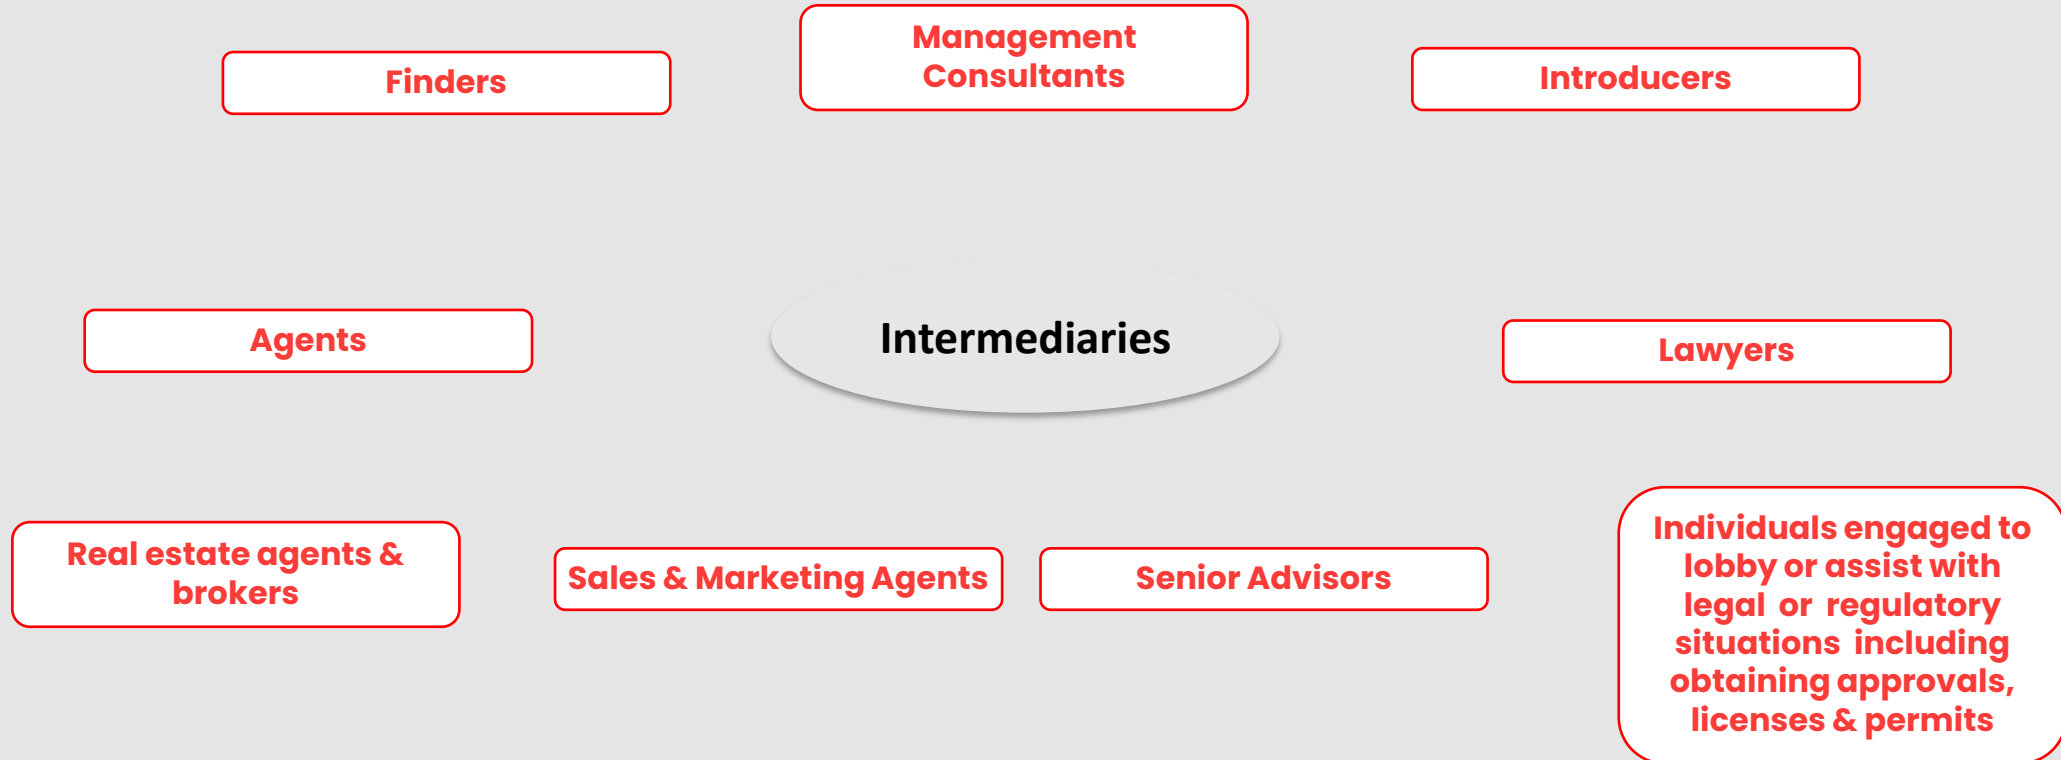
Finders

Management Consultants

Introducers

Agents

Intermediaries

Lawyers

Real estate agents & brokers

Sales & Marketing Agents

Senior Advisors

Individuals engaged to lobby or assist with legal or regulatory situations including obtaining approvals, licenses & permits